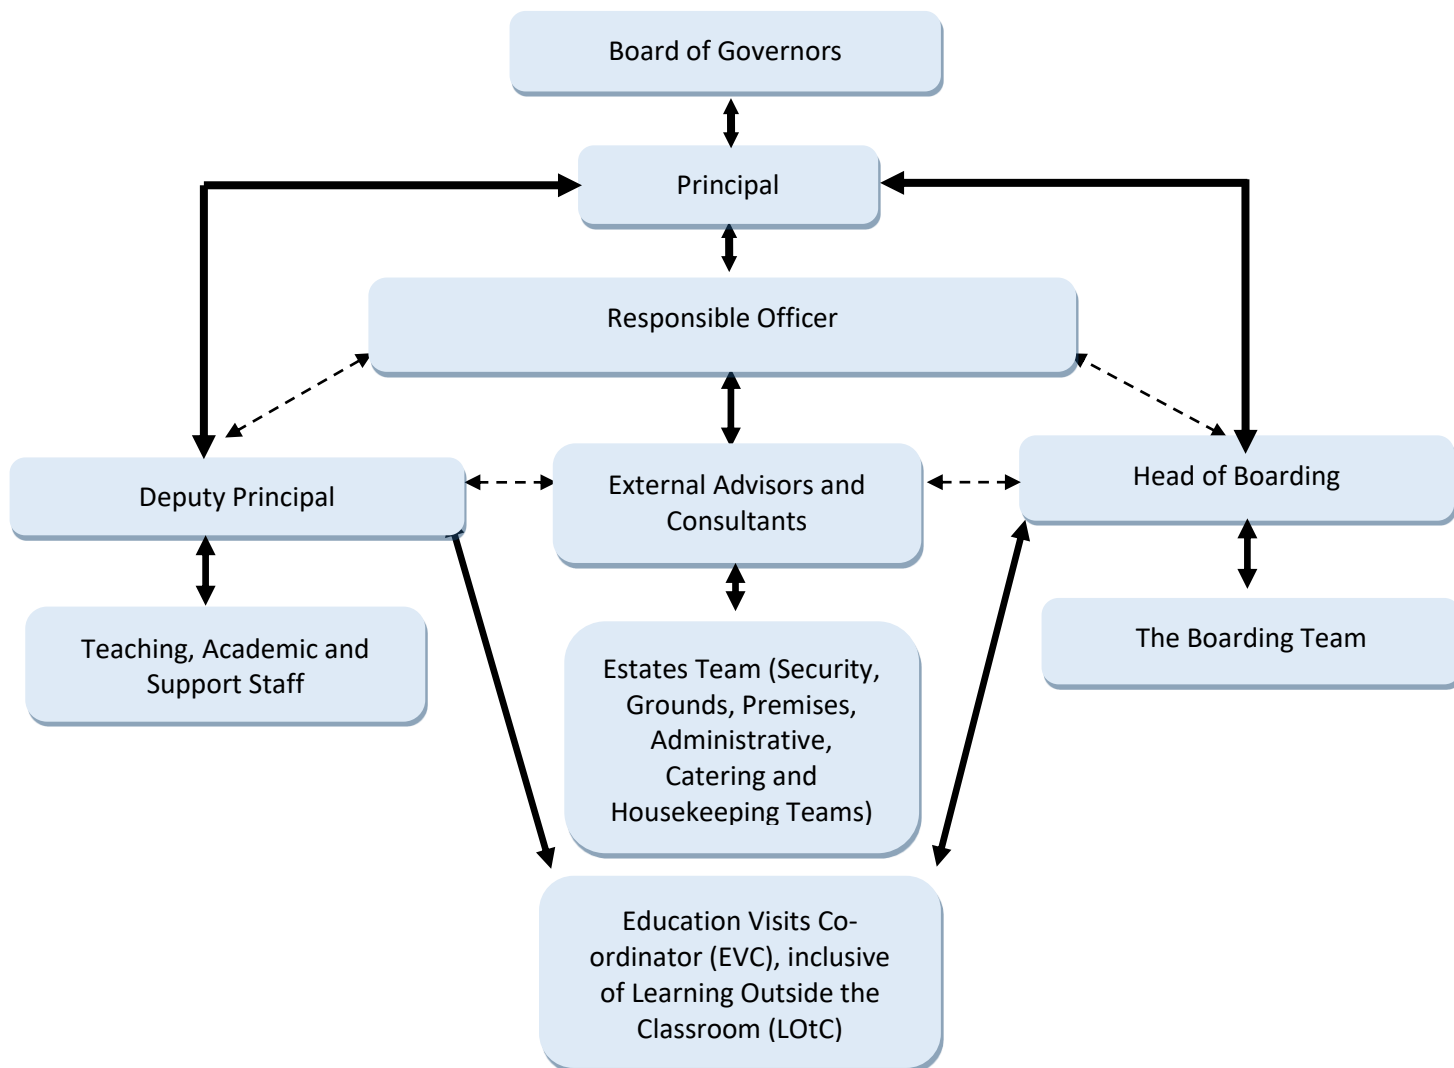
Board of Governors

Principal

Responsible Officer

Deputy Principal

External Advisors and Consultants

Head of Boarding

Teaching, Academic and Support Staff

Estates Team (Security, Grounds, Premises, Administrative, Catering and Housekeeping Teams)

The Boarding Team

Education Visits Co-ordinator (EVC), inclusive of Learning Outside the Classroom (LOtC)